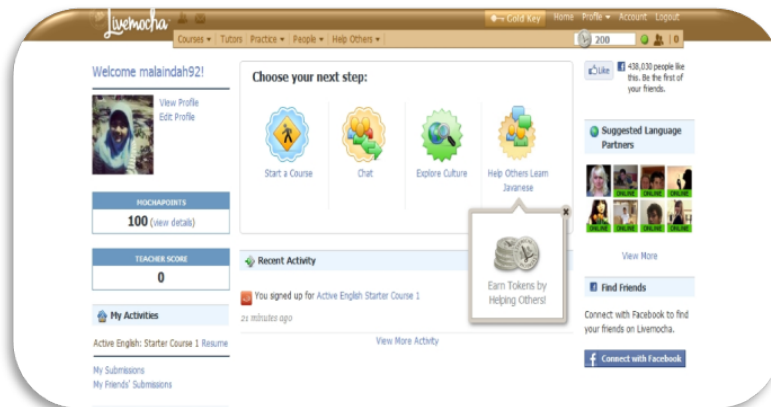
Livemocha
Gold Key Home Profile ▾ Account Logout
Courses ▾ Tutors Practice ▾ People ▾ Help Others ▾
200 0

Welcome malaindah92!
View Profile
Edit Profile

MOCHAPOINTS
100 (view details)

TEACHER SCORE
0

My Activities
Active English: Starter Course 1 Resume

My Submissions
My Friends' Submissions

Choose your next step:
Start a Course
Chat
Explore Culture
Help Others Learn Javanese

Earn Tokens by Helping Others!

Recent Activity
You signed up for Active English Starter Course 1
21 minutes ago
View More Activity

Like 438,030 people like this. Be the first of your friends.

Suggested Language Partners
ONLINE ONLINE ONLINE ONLINE
ONLINE ONLINE ONLINE ONLINE
View More

Find Friends
Connect with Facebook to find your friends on Livemocha.
Connect with Facebook